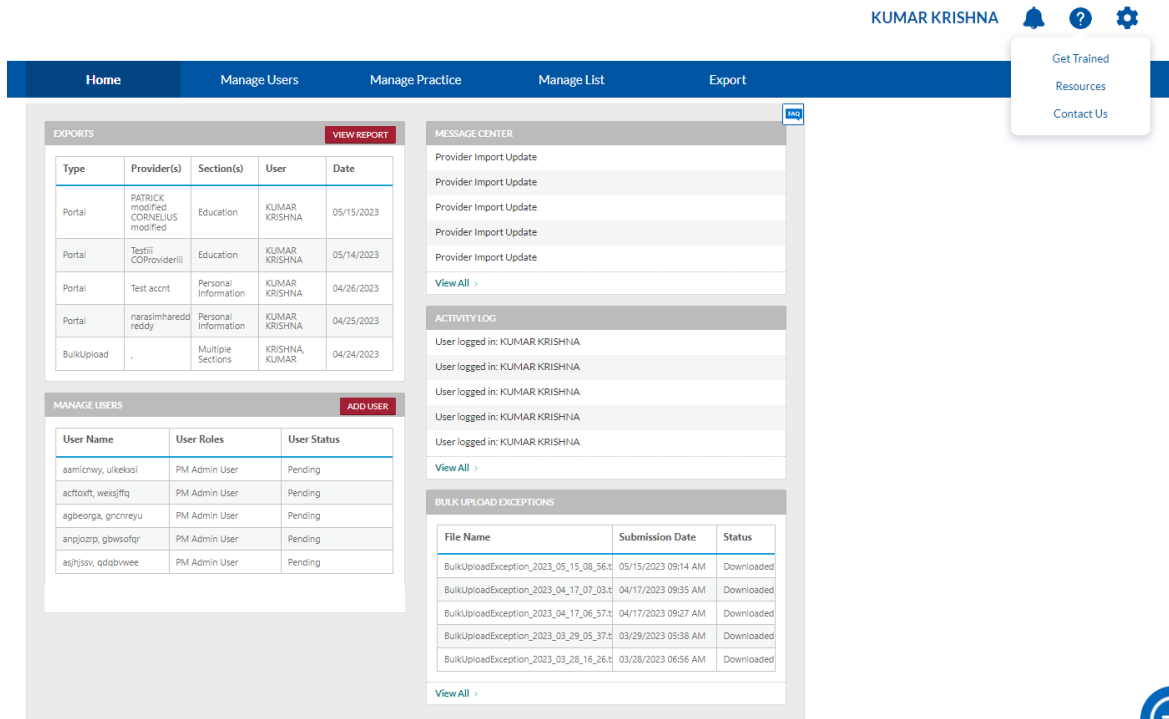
KUMAR KRISHNA

Get Trained
Resources
Contact Us

Home Manage Users Manage Practice Manage List Export

FAQ

EXPORTS VIEW REPORT

| Type | Provider(s) | Section(s) | User | Date |
|---|---|---|---|---|
| Portal | PATRICK modified CORNELIUS modified | Education | KUMAR KRISHNA | 05/15/2023 |
| Portal | Testiii COProvideriii | Education | KUMAR KRISHNA | 05/14/2023 |
| Portal | Test accnt | Personal Information | KUMAR KRISHNA | 04/26/2023 |
| Portal | narasimharedd reddy | Personal Information | KUMAR KRISHNA | 04/25/2023 |
| BulkUpload | , | Multiple Sections | KRISHNA, KUMAR | 04/24/2023 |

MANAGE USERS ADD USER

| User Name | User Roles | User Status |
|---|---|---|
| aamicnwy, ulkekxsi | PM Admin User | Pending |
| acftoxft, wexsjffq | PM Admin User | Pending |
| agbeorga, gncnreyu | PM Admin User | Pending |
| anpjozrp, gbwsofqr | PM Admin User | Pending |
| asjhjssv, qdqbvwee | PM Admin User | Pending |

MESSAGE CENTER
Provider Import Update
Provider Import Update
Provider Import Update
Provider Import Update
Provider Import Update
View All ›

ACTIVITY LOG
User logged in: KUMAR KRISHNA
User logged in: KUMAR KRISHNA
User logged in: KUMAR KRISHNA
User logged in: KUMAR KRISHNA
User logged in: KUMAR KRISHNA
View All ›

BULK UPLOAD EXCEPTIONS

| File Name | Submission Date | Status |
|---|---|---|
| BulkUploadException_2023_05_15_08_56.t | 05/15/2023 09:14 AM | Downloaded |
| BulkUploadException_2023_04_17_07_03.t | 04/17/2023 09:35 AM | Downloaded |
| BulkUploadException_2023_04_17_06_57.t | 04/17/2023 09:27 AM | Downloaded |
| BulkUploadException_2023_03_29_05_37.t | 03/29/2023 05:38 AM | Downloaded |
| BulkUploadException_2023_03_28_16_26.t | 03/28/2023 06:56 AM | Downloaded |

View All ›